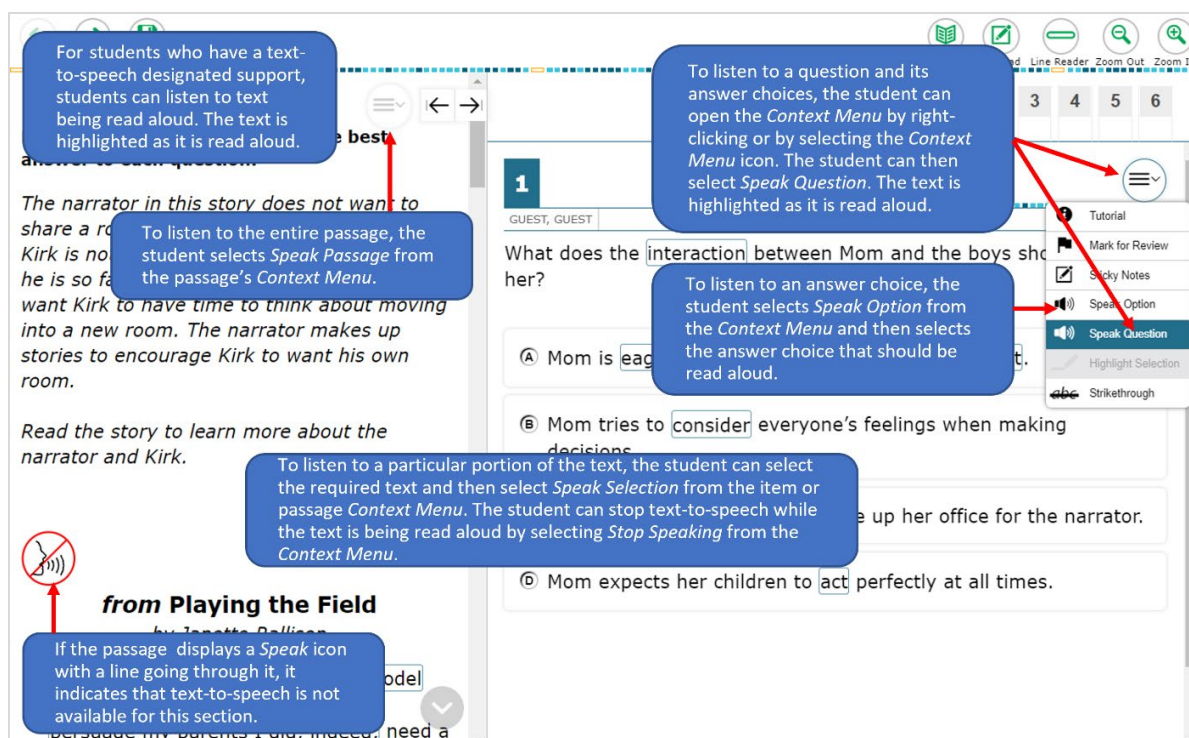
d Line Reader Zoom Out Zoom I

For students who have a text-to-speech designated support, students can listen to text being read aloud. The text is highlighted as it is read aloud.

e best answer to each question.

The narrator in this story does not want to share a ro

To listen to the entire passage, the student selects *Speak Passage* from the passage's *Context Menu*.

Kirk is no he is so fa want Kirk to have time to think about moving into a new room. The narrator makes up stories to encourage Kirk to want his own room.

Read the story to learn more about the narrator and Kirk.

*from* Playing the Field

by Janette Rallison

If the passage displays a *Speak* icon with a line going through it, it indicates that text-to-speech is not available for this section.

odel

persuade my parents I did. Indeed, I need a

3 4 5 6

To listen to a question and its answer choices, the student can open the *Context Menu* by right-clicking or by selecting the *Context Menu* icon. The student can then select *Speak Question*. The text is highlighted as it is read aloud.

1

GUEST, GUEST

Tutorial

Mark for Review

Sticky Notes

Speak Option

Speak Question

Highlight Selection

Strikethrough

What does the interaction between Mom and the boys sho her?

To listen to an answer choice, the student selects *Speak Option* from the *Context Menu* and then selects the answer choice that should be read aloud.

Ⓐ Mom is eag t.

Ⓑ Mom tries to consider everyone's feelings when making decisions.

To listen to a particular portion of the text, the student can select the required text and then select *Speak Selection* from the item or passage *Context Menu*. The student can stop text-to-speech while the text is being read aloud by selecting *Stop Speaking* from the *Context Menu*.

e up her office for the narrator.

Ⓓ Mom expects her children to act perfectly at all times.